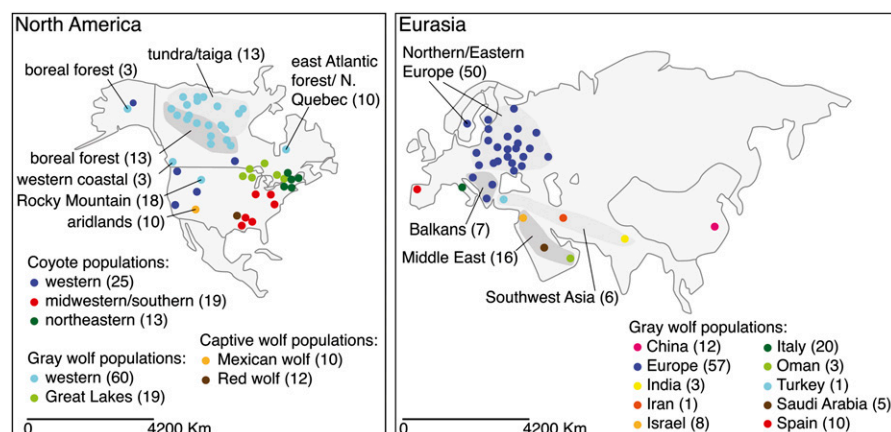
North America

tundra/taiga (13)

boreal forest (3)

east Atlantic forest/ N. Quebec (10)

boreal forest (13)

western coastal (3)

Rocky Mountain (18)

aridlands (10)

Coyote populations:
western (25)
midwestern/southern (19)
northeastern (13)

Gray wolf populations:
western (60)
Great Lakes (19)

Captive wolf populations:
Mexican wolf (10)
Red wolf (12)

0 4200 Km

Eurasia

Northern/Eastern Europe (50)

Balkans (7)

Middle East (16)

Southwest Asia (6)

Gray wolf populations:

| | |
|---|---|
| China (12) | Italy (20) |
| Europe (57) | Oman (3) |
| India (3) | Turkey (1) |
| Iran (1) | Saudi Arabia (5) |
| Israel (8) | Spain (10) |

0 4200 Km